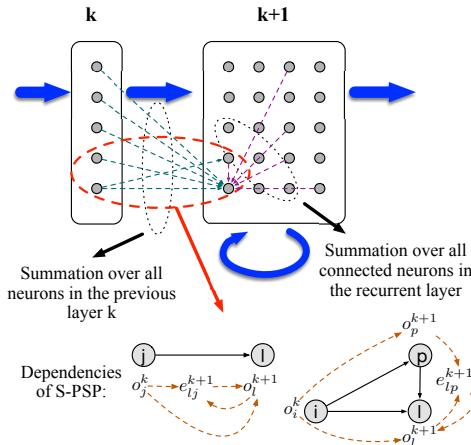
k

k+1

Summation over all neurons in the previous layer k

Summation over all connected neurons in the recurrent layer

Dependencies of S-PSP:

j

l

$o_j^k$

$e_{lj}^{k+1}$

$o_l^{k+1}$

$o_p^{k+1}$

p

$e_{lp}^{k+1}$

$o_i^k$

i

l

$o_l^{k+1}$